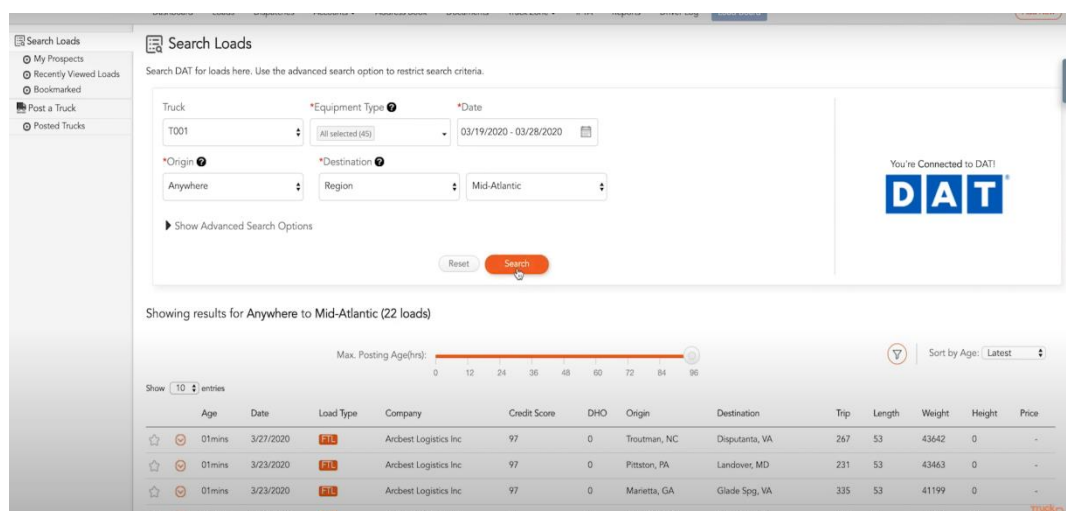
Search Loads
My Prospects
Recently Viewed Loads
Bookmarked
Post a Truck
Posted Trucks

Search Loads

Search DAT for loads here. Use the advanced search option to restrict search criteria.

Truck
T001
*Equipment Type
All selected (45)
*Date
03/19/2020 - 03/28/2020
*Origin
Anywhere
*Destination
Region
Mid-Atlantic

Show Advanced Search Options

Reset
Search

You're Connected to DAT!
DAT

Showing results for Anywhere to Mid-Atlantic (22 loads)

Max. Posting Age(hrs):
0 12 24 36 48 60 72 84 96

Sort by Age: Latest

Show 10 entries

| | | Age | Date | Load Type | Company | Credit Score | DHO | Origin | Destination | Trip | Length | Weight | Height | Price |
|---|---|---|---|---|---|---|---|---|---|---|---|---|---|---|
| | | 01mins | 3/27/2020 | FTL | Arcbest Logistics Inc | 97 | 0 | Troutman, NC | Disputanta, VA | 267 | 53 | 43642 | 0 | - |
| | | 01mins | 3/23/2020 | FTL | Arcbest Logistics Inc | 97 | 0 | Pittston, PA | Landover, MD | 231 | 53 | 43463 | 0 | - |
| | | 01mins | 3/23/2020 | FTL | Arcbest Logistics Inc | 97 | 0 | Marietta, GA | Glade Spg, VA | 335 | 53 | 41199 | 0 | - |